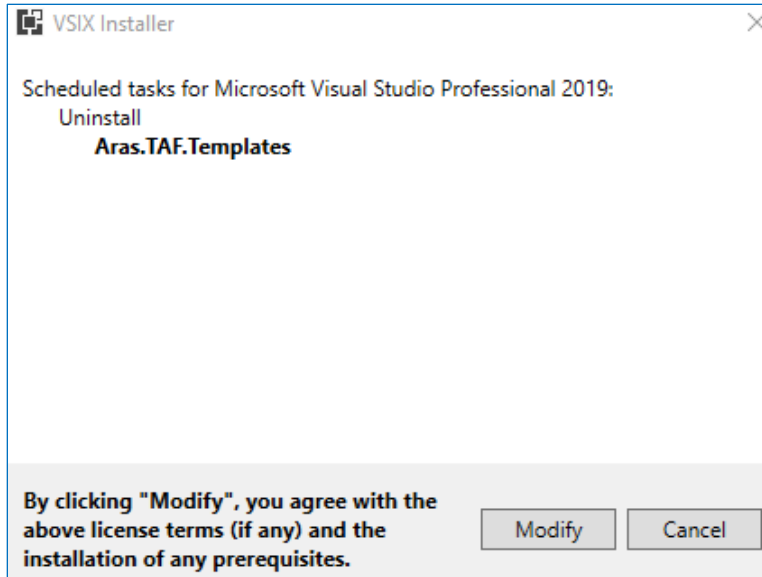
VSIX Installer

Scheduled tasks for Microsoft Visual Studio Professional 2019:
Uninstall
Aras.TAF.Templates

By clicking "Modify", you agree with the above license terms (if any) and the installation of any prerequisites.

Modify

Cancel